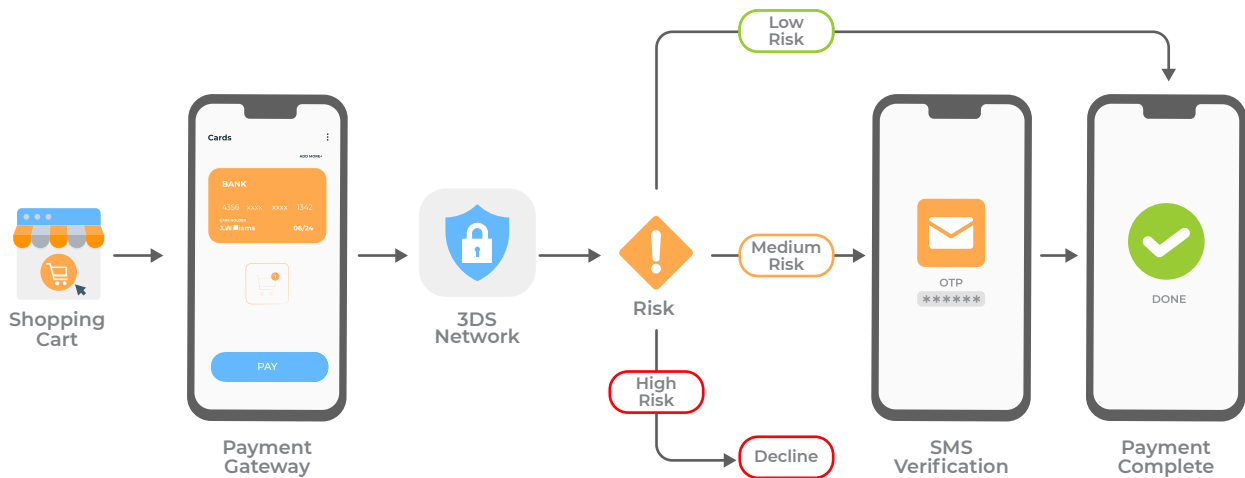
Low Risk

Cards

ADD MORE+

BANK

4356 xxxx xxxx 1342

CARD HOLDER

J.Williams

06/24

PAY

Shopping Cart

Payment Gateway

3DS Network

Risk

Medium Risk

High Risk

Decline

OTP

******

SMS Verification

DONE

Payment Complete